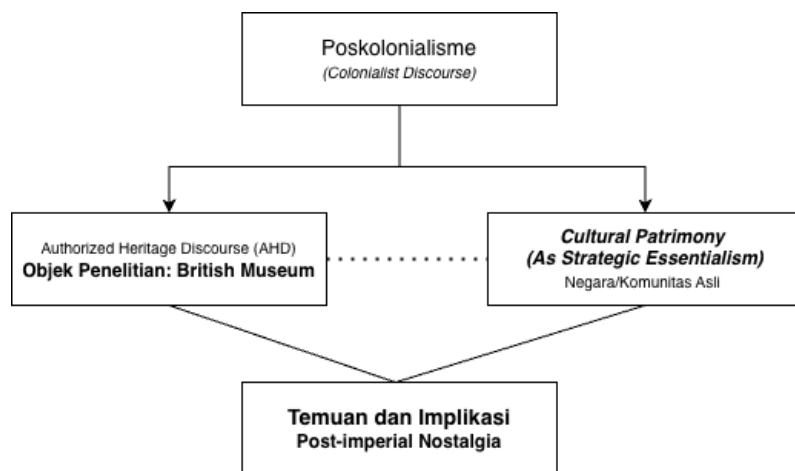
Poskolonialisme
(Colonialist Discourse)

Authorized Heritage Discourse (AHD)
Objek Penelitian: British Museum

Cultural Patrimony
(As Strategic Essentialism)
Negara/Komunitas Asli

Temuan dan Implikasi
Post-imperial Nostalgia